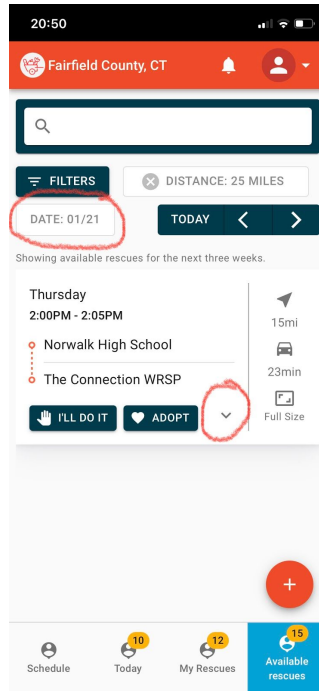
20:50

Fairfield County, CT

FILTERS
DISTANCE: 25 MILES

DATE: 01/21
TODAY

Showing available rescues for the next three weeks.

Thursday
2:00PM - 2:05PM
Norwalk High School
The Connection WRSP
I'LL DO IT
ADOPT

15mi
23min
Full Size

+

Schedule
10
Today
12
My Rescues
15
Available rescues